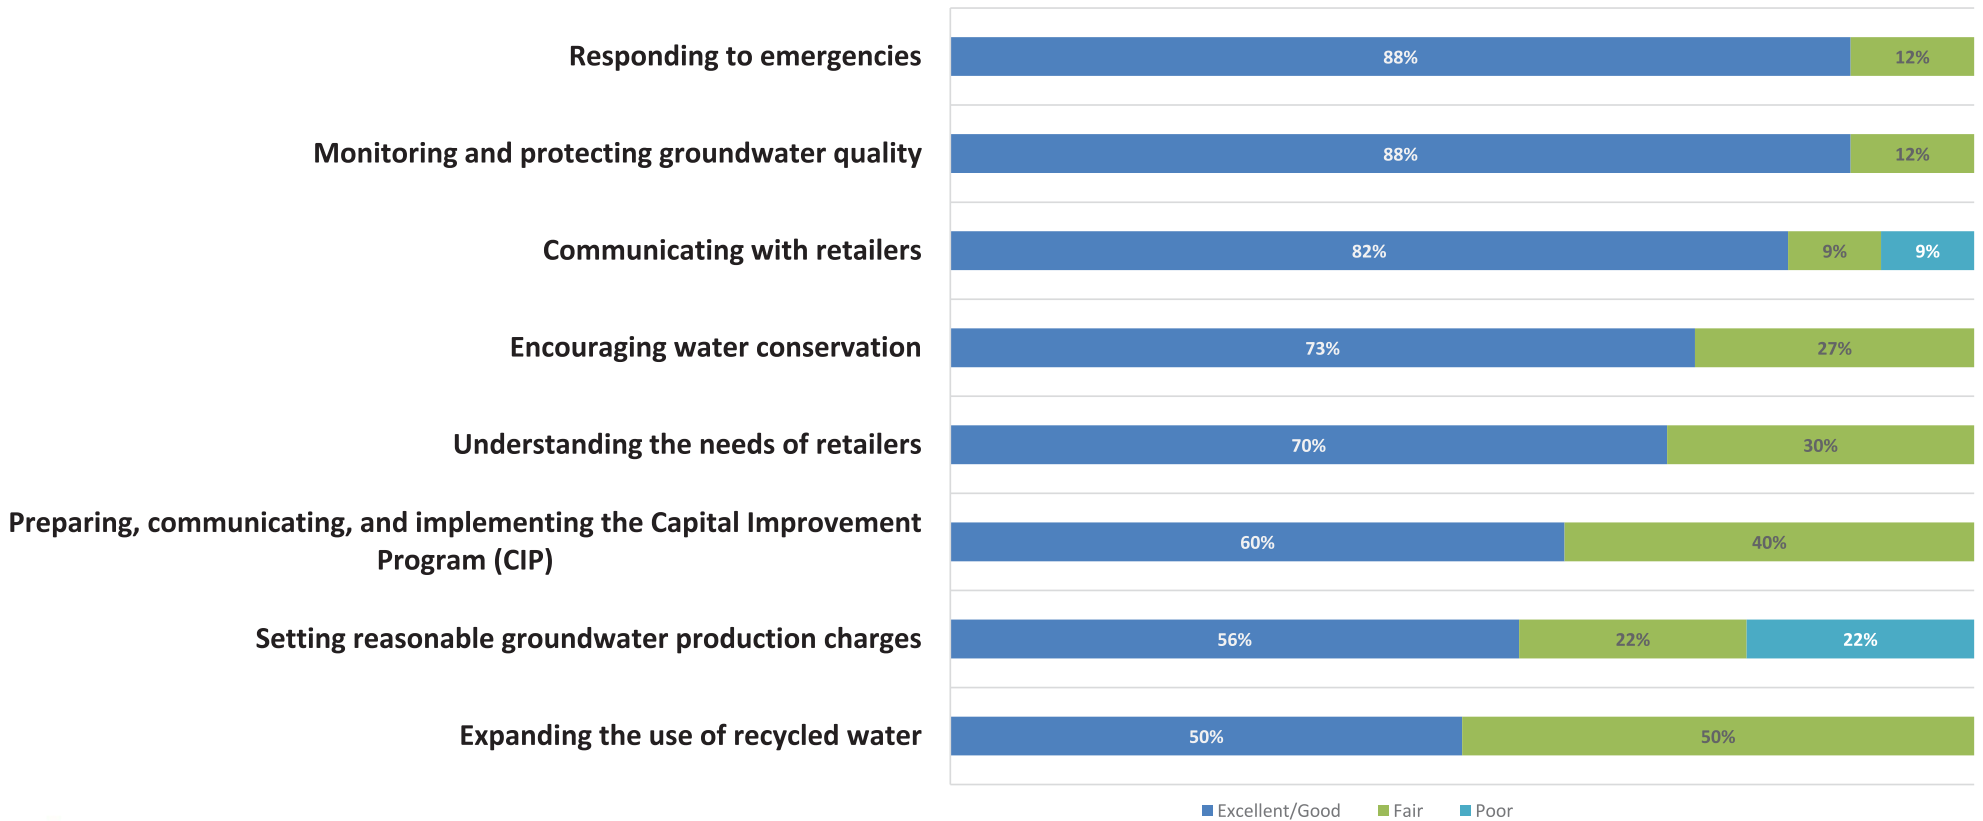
Responding to emergencies 88% 12%

Monitoring and protecting groundwater quality 88% 12%

Communicating with retailers 82% 9% 9%

Encouraging water conservation 73% 27%

Understanding the needs of retailers 70% 30%

Preparing, communicating, and implementing the Capital Improvement Program (CIP) 60% 40%

Setting reasonable groundwater production charges 56% 22% 22%

Expanding the use of recycled water 50% 50%

Excellent/Good Fair Poor